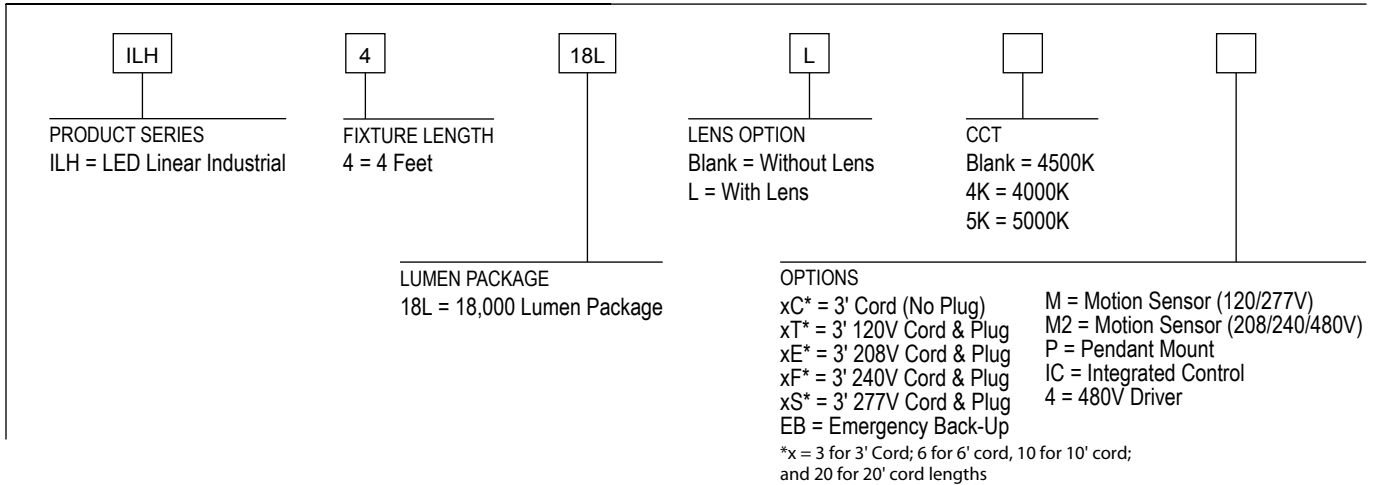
ILH

4

18L

L

PRODUCT SERIES
ILH = LED Linear Industrial

FIXTURE LENGTH
4 = 4 Feet

LENS OPTION
Blank = Without Lens
L = With Lens

CCT
Blank = 4500K
4K = 4000K
5K = 5000K

LUMEN PACKAGE
18L = 18,000 Lumen Package

OPTIONS
xC* = 3' Cord (No Plug)
xT* = 3' 120V Cord & Plug
xE* = 3' 208V Cord & Plug
xF* = 3' 240V Cord & Plug
xS* = 3' 277V Cord & Plug
EB = Emergency Back-Up

M = Motion Sensor (120/277V)
M2 = Motion Sensor (208/240/480V)
P = Pendant Mount
IC = Integrated Control
4 = 480V Driver

*x = 3 for 3' Cord; 6 for 6' cord, 10 for 10' cord; and 20 for 20' cord lengths